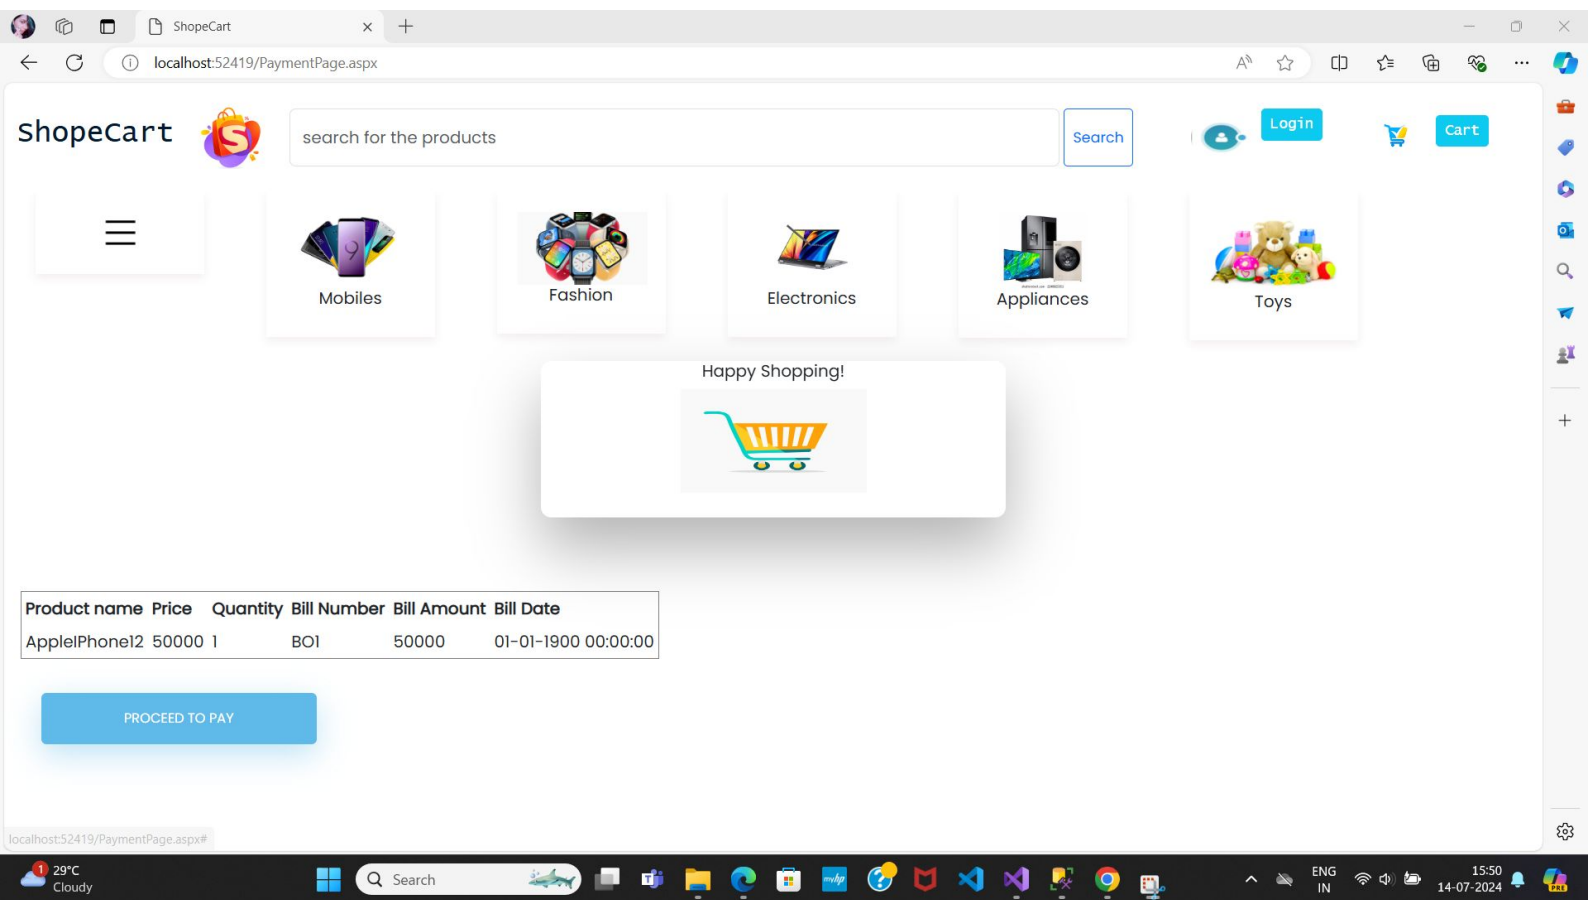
ShopeCart

localhost:52419/PaymentPage.aspx

ShopeCart

search for the products

Search

Login

Cart

Mobiles

Fashion

Electronics

Appliances

Toys

Happy Shopping!

| Product name | Price | Quantity | Bill Number | Bill Amount | Bill Date |
|---|---|---|---|---|---|
| AppleIPhone12 | 50000 | 1 | BO1 | 50000 | 01-01-1900 00:00:00 |

PROCEED TO PAY

localhost:52419/PaymentPage.aspx#

29°C
Cloudy

Search

ENG
IN

15:50
14-07-2024